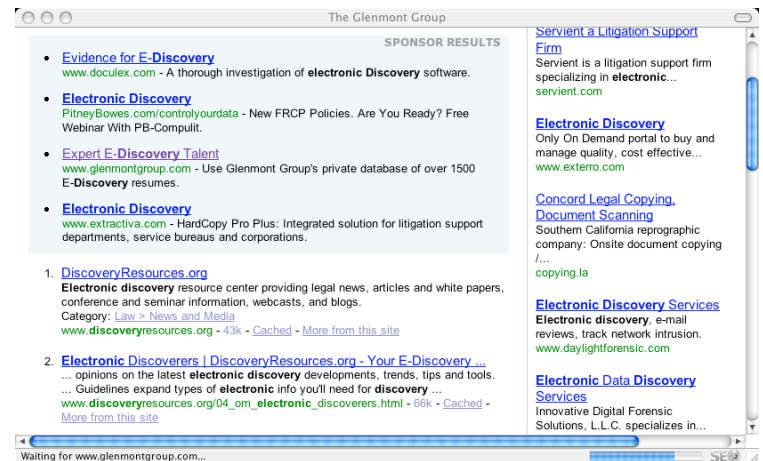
The Glenmont Group

SPONSOR RESULTS

- Evidence for E-Discovery
www.doculex.com - A thorough investigation of electronic Discovery software.

- Electronic Discovery
PitneyBowes.com/controlyourdata - New FRCP Policies. Are You Ready? Free Webinar With PB-Compulit.

- Expert E-Discovery Talent
www.glenmontgroup.com - Use Glenmont Group's private database of over 1500 E-Discovery resumes.

- Electronic Discovery
www.extractiva.com - HardCopy Pro Plus: Integrated solution for litigation support departments, service bureaus and corporations.

1. DiscoveryResources.org
Electronic discovery resource center providing legal news, articles and white papers, conference and seminar information, webcasts, and blogs.
Category: Law > News and Media
www.discoveryresources.org - 43k - Cached - More from this site

2. Electronic Discoverers | DiscoveryResources.org - Your E-Discovery ...
... opinions on the latest electronic discovery developments, trends, tips and tools. ... Guidelines expand types of electronic info you'll need for discovery ...
www.discoveryresources.org/04_om_electronic_discoverers.html - 66k - Cached - More from this site

Servient a Litigation Support Firm
Servient is a litigation support firm specializing in electronic...
servient.com

Electronic Discovery
Only On Demand portal to buy and manage quality, cost effective...
www.exterro.com

Concord Legal Copying, Document Scanning
Southern California reprographic company: Onsite document copying /...
copying.la

Electronic Discovery Services
Electronic discovery, e-mail reviews, track network intrusion.
www.daylightforensic.com

Electronic Data Discovery Services
Innovative Digital Forensic Solutions, L.L.C. specializes in...

Waiting for www.glenmontgroup.com...